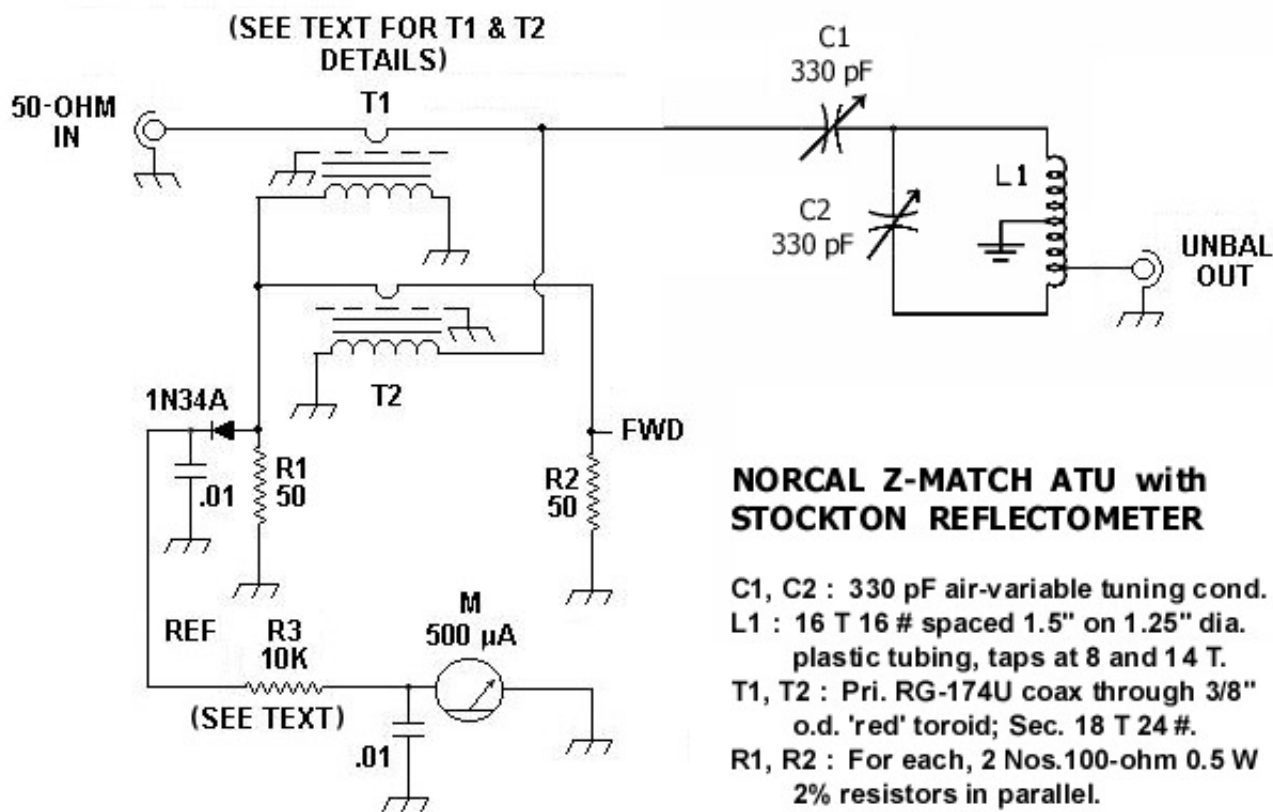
(SEE TEXT FOR T1 & T2 DETAILS)

C1
330 pF

50-OHM IN

T1

L1

C2
330 pF

UNBAL OUT

T2

1N34A

FWD

.01

R1
50

R2
50

NORCAL Z-MATCH ATU with STOCKTON REFLECTOMETER

M
500 µA

REF

R3
10K

(SEE TEXT)

.01

C1, C2 : 330 pF air-variable tuning cond.
L1 : 16 T 16 # spaced 1.5" on 1.25" dia. plastic tubing, taps at 8 and 14 T.
T1, T2 : Pri. RG-174U coax through 3/8" o.d. 'red' toroid; Sec. 18 T 24 #.
R1, R2 : For each, 2 Nos.100-ohm 0.5 W 2% resistors in parallel.